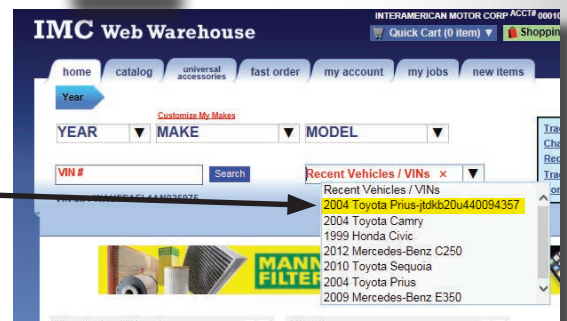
IMC Web Warehouse
INTERAMERICAN MOTOR CORP ACCT# 0001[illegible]
Quick Cart (0 item) ▼
Shoppin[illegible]
home
catalog
universal accessories
fast order
my account
my jobs
new items
Year
Customize My Makes
YEAR ▼
MAKE ▼
MODEL ▼
VIN #
Search
Recent Vehicles / VINs ×
Recent Vehicles / VINs
2004 Toyota Prius-jtdkb20u440094357
2004 Toyota Camry
1999 Honda Civic
2012 Mercedes-Benz C250
2010 Toyota Sequoia
2004 Toyota Prius
2009 Mercedes-Benz E350
MANN FILTER
Trac
Cha
Red
Trac
Trac